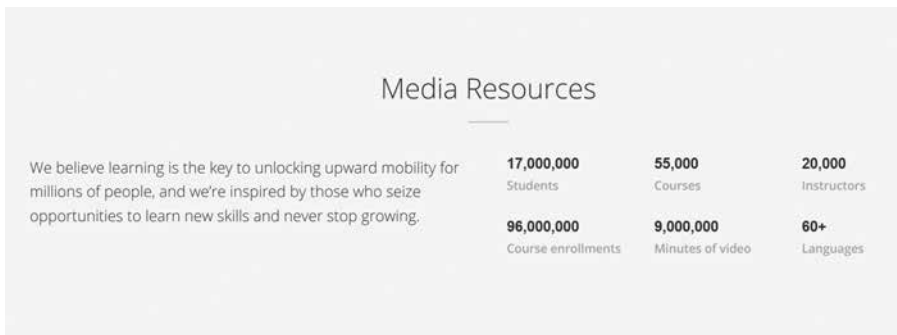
Media Resources

We believe learning is the key to unlocking upward mobility for millions of people, and we're inspired by those who seize opportunities to learn new skills and never stop growing.

17,000,000
Students

55,000
Courses

20,000
Instructors

96,000,000
Course enrollments

9,000,000
Minutes of video

60+
Languages